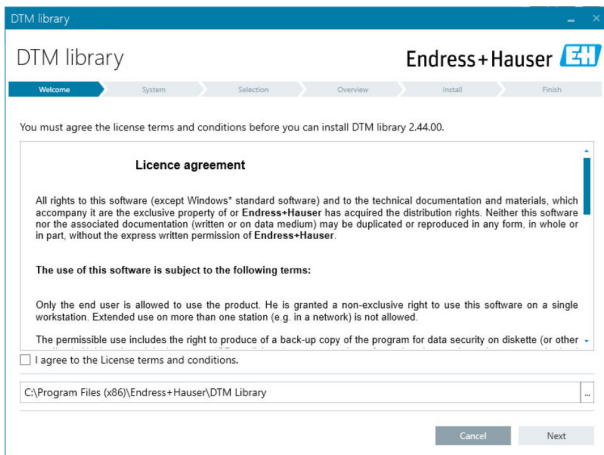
DTM library

DTM library

Endress+Hauser

Welcome System Selection Overview Install Finish

You must agree the license terms and conditions before you can install DTM library 2.44.00.

Licence agreement

All rights to this software (except Windows* standard software) and to the technical documentation and materials, which accompany it are the exclusive property of or Endress+Hauser has acquired the distribution rights. Neither this software nor the associated documentation (written or on data medium) may be duplicated or reproduced in any form, in whole or in part, without the express written permission of Endress+Hauser.

The use of this software is subject to the following terms:

Only the end user is allowed to use the product. He is granted a non-exclusive right to use this software on a single workstation. Extended use on more than one station (e.g. in a network) is not allowed.

The permissible use includes the right to produce of a back-up copy of the program for data security on diskette (or other

I agree to the License terms and conditions.

C:\Program Files (x86)\Endress+Hauser\DTM Library

...

Cancel

Next